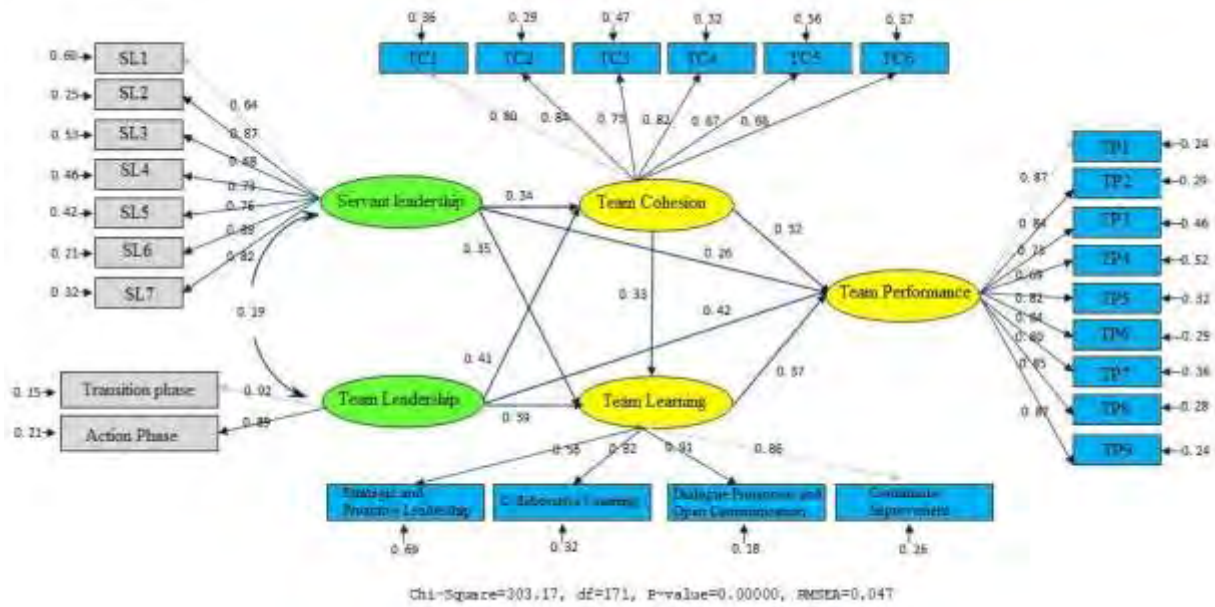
0.36 0.29 0.47 0.32 0.36 0.57

TC1 TC2 TC3 TC4 TC5 TC6

0.60 SL1
0.25 SL2
0.53 SL3
0.46 SL4
0.42 SL5
0.21 SL6
0.32 SL7

0.64
0.87
0.68
0.73
0.76
0.89
0.82

0.80 0.84 0.73 0.82 0.67 0.68

Servant leadership

0.34

Team Cohesion

0.52

0.35

0.26

0.33

0.42

0.19

0.41

Team Performance

TP1 0.24
TP2 0.29
TP3 0.46
TP4 0.52
TP5 0.32
TP6 0.29
TP7 0.36
TP8 0.28
TP9 0.24

0.87
0.84
0.73
0.69
0.82
0.84
0.80
0.85
0.87

0.15 Transition phase 0.92
0.21 Action Phase 0.89

Team Leadership

0.59

Team Learning

0.57

0.56 0.82 0.91 0.86

Strategic and Proactive Leadership
Collaborative Learning
Dialogue Promotion and Open Communication
Continuous Improvement

0.69 0.32 0.18 0.26

Chi-Square=303.17, df=171, P-value=0.00000, RMSEA=0.047